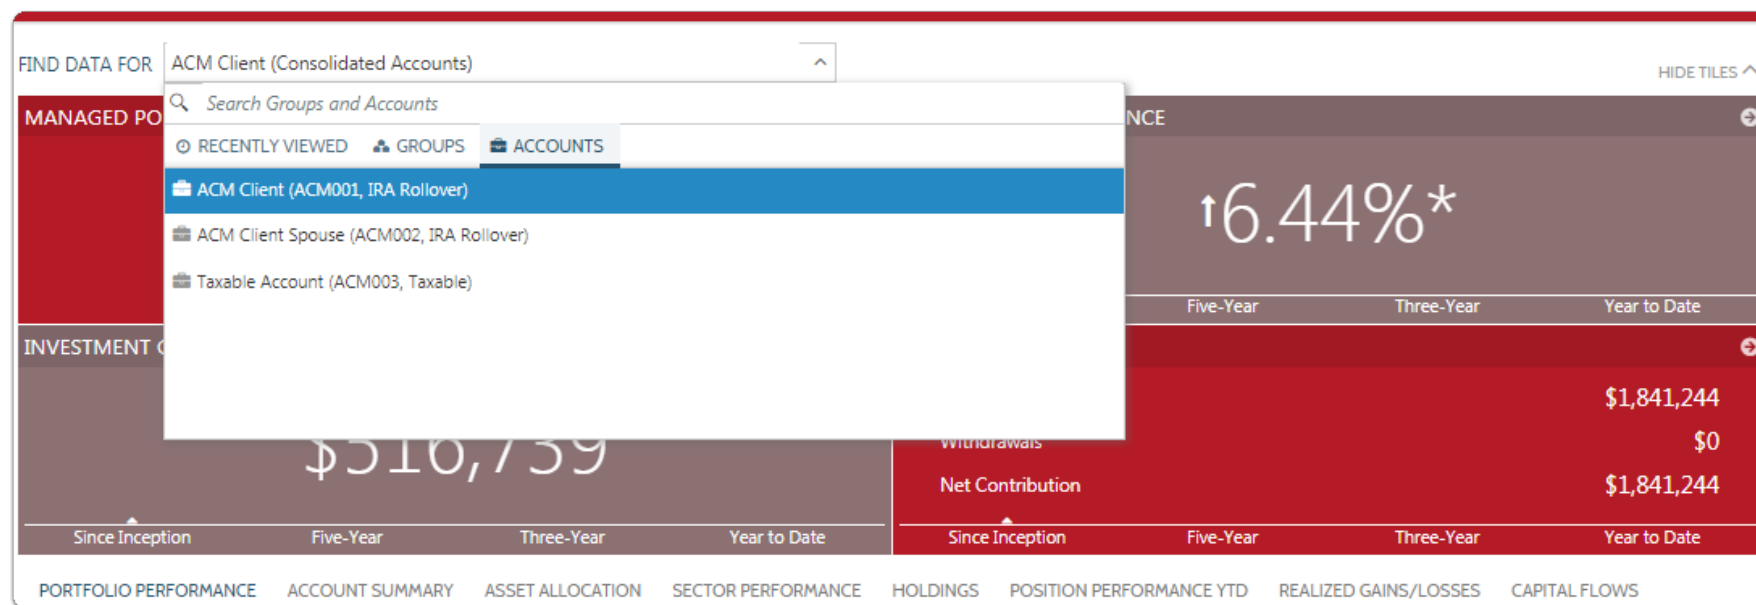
FIND DATA FOR ACM Client (Consolidated Accounts)

HIDE TILES

Search Groups and Accounts

RECENTLY VIEWED GROUPS ACCOUNTS

ACM Client (ACM001, IRA Rollover)

ACM Client Spouse (ACM002, IRA Rollover)

Taxable Account (ACM003, Taxable)

MANAGED PO

NCE

↑6.44%*

Five-Year Three-Year Year to Date

INVESTMENT

$516,739

Since Inception Five-Year Three-Year Year to Date

$1,841,244

Withdrawals $0

Net Contribution $1,841,244

Since Inception Five-Year Three-Year Year to Date

PORTFOLIO PERFORMANCE ACCOUNT SUMMARY ASSET ALLOCATION SECTOR PERFORMANCE HOLDINGS POSITION PERFORMANCE YTD REALIZED GAINS/LOSSES CAPITAL FLOWS